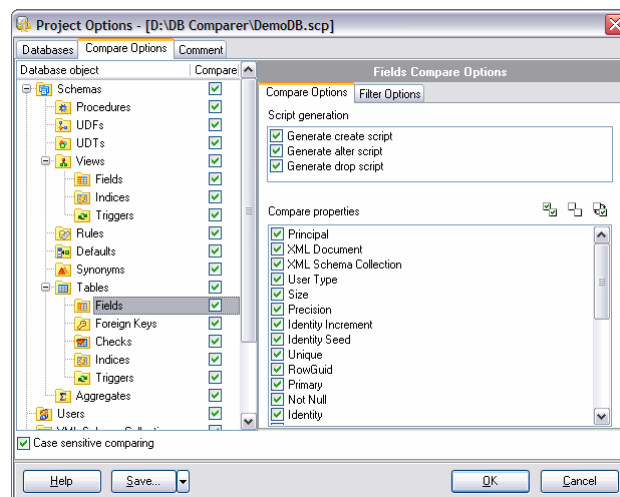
Project Options - [D:\DB Comparer\DemoDB.scp]

Databases | Compare Options | Comment

| Database object | Compare |
|---|---|
| Schemas | ☑ |
| Procedures | ☑ |
| UDFs | ☑ |
| UDTs | ☑ |
| Views | ☑ |
| Fields | ☑ |
| Indices | ☑ |
| Triggers | ☑ |
| Rules | ☑ |
| Defaults | ☑ |
| Synonyms | ☑ |
| Tables | ☑ |
| Fields | ☑ |
| Foreign Keys | ☑ |
| Checks | ☑ |
| Indices | ☑ |
| Triggers | ☑ |
| Aggregates | ☑ |
| Users | ☑ |
| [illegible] | |

Fields Compare Options

Compare Options | Filter Options

Script generation
Generate create script
Generate alter script
Generate drop script

Compare properties
Principal
XML Document
XML Schema Collection
User Type
Size
Precision
Identity Increment
Identity Seed
Unique
RowGuid
Primary
Not Null
Identity

Case sensitive comparing

Help | Save... | OK | Cancel